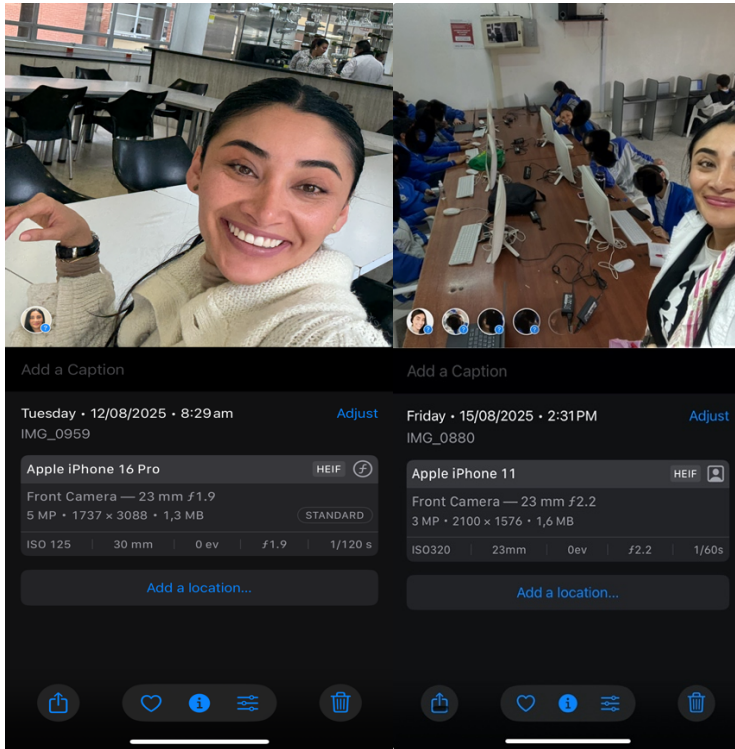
Add a Caption

Tuesday • 12/08/2025 • 8:29am
Adjust
IMG_0959

Apple iPhone 16 Pro
HEIF

Front Camera — 23 mm ƒ1.9
5 MP • 1737 × 3088 • 1,3 MB
STANDARD

| ISO 125 | 30 mm | 0 ev | ƒ1.9 | 1/120 s |
|---|---|---|---|---|

Add a location...

Add a Caption

Friday • 15/08/2025 • 2:31PM
Adjust
IMG_0880

Apple iPhone 11
HEIF

Front Camera — 23 mm ƒ2.2
3 MP • 2100 × 1576 • 1,6 MB

| ISO320 | 23mm | 0ev | ƒ2.2 | 1/60s |
|---|---|---|---|---|

Add a location...